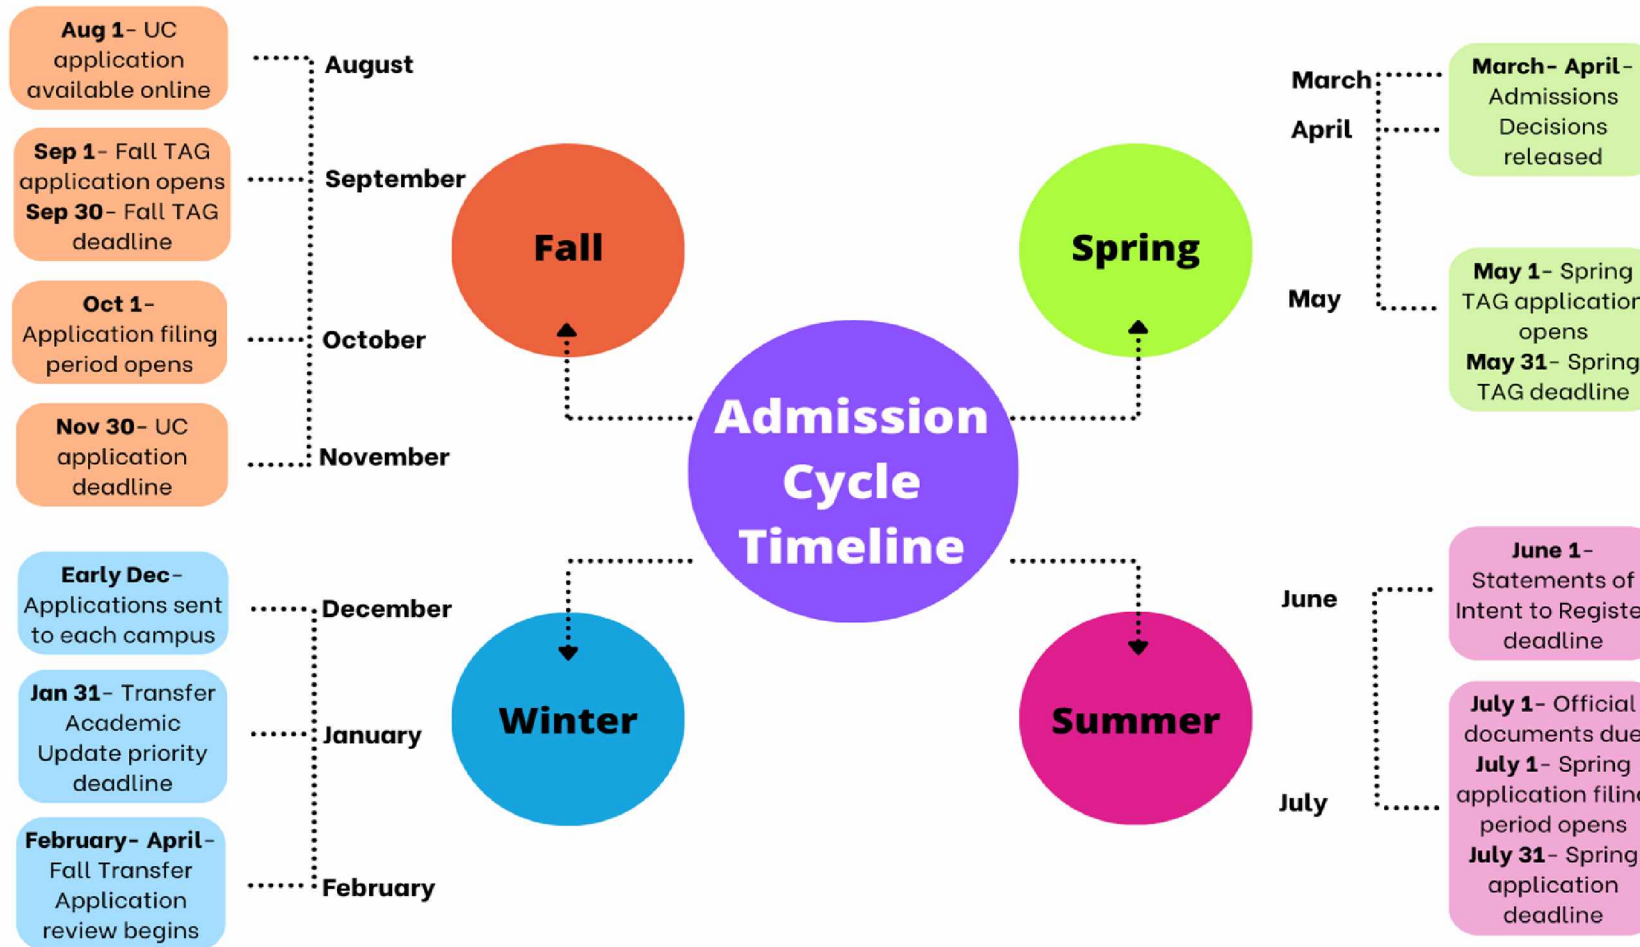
Aug 1- UC application available online

August

Sep 1- Fall TAG application opens
Sep 30- Fall TAG deadline

September

Oct 1- Application filing period opens

October

Nov 30- UC application deadline

November

Fall

Spring

Admission Cycle Timeline

March

April

March- April- Admissions Decisions released

May

May 1- Spring TAG applicatior opens
May 31- Spring TAG deadline

Early Dec- Applications sent to each campus

December

Jan 31- Transfer Academic Update priority deadline

January

February- April- Fall Transfer Application review begins

February

Winter

Summer

June

June 1- Statements of Intent to Registe deadline

July

July 1- Official documents due
July 1- Spring application filinc period opens
July 31- Spring application deadline